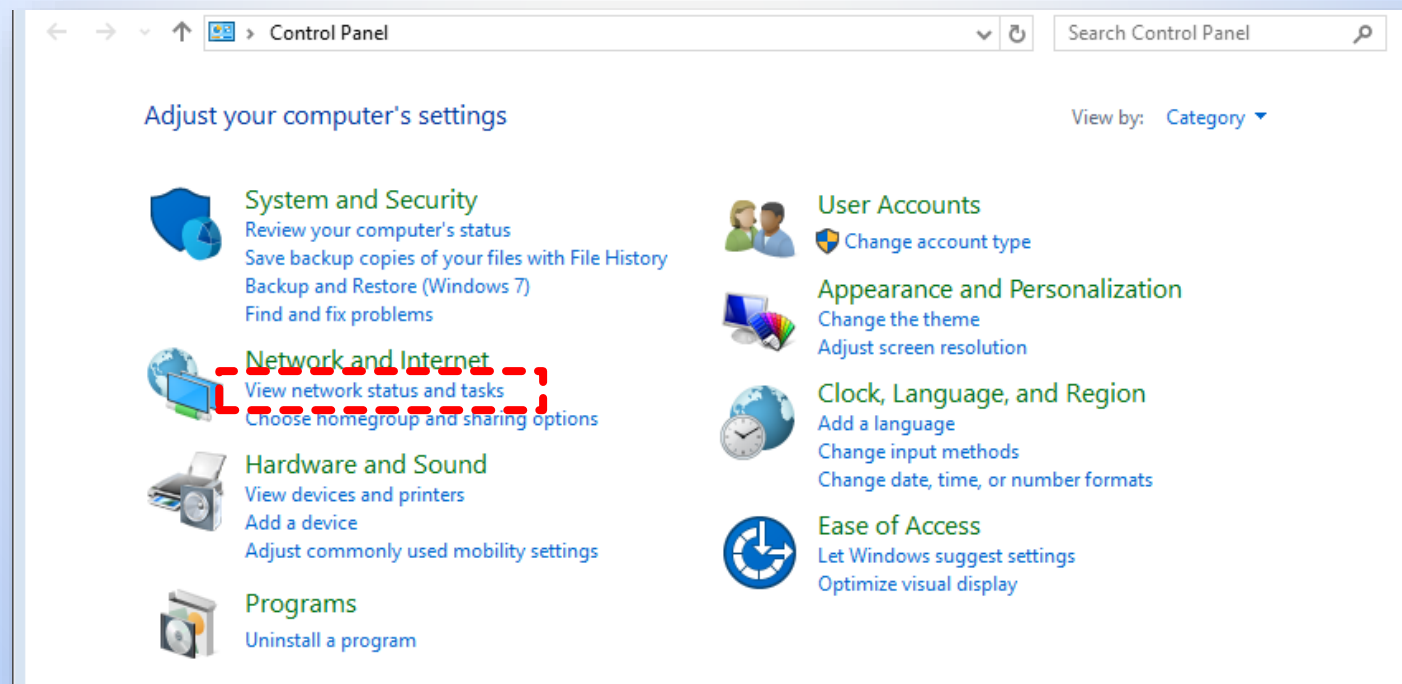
> Control Panel

Search Control Panel

Adjust your computer's settings

View by: Category

System and Security
Review your computer's status
Save backup copies of your files with File History
Backup and Restore (Windows 7)
Find and fix problems

Network and Internet
View network status and tasks
Choose homegroup and sharing options

Hardware and Sound
View devices and printers
Add a device
Adjust commonly used mobility settings

Programs
Uninstall a program

User Accounts
Change account type

Appearance and Personalization
Change the theme
Adjust screen resolution

Clock, Language, and Region
Add a language
Change input methods
Change date, time, or number formats

Ease of Access
Let Windows suggest settings
Optimize visual display